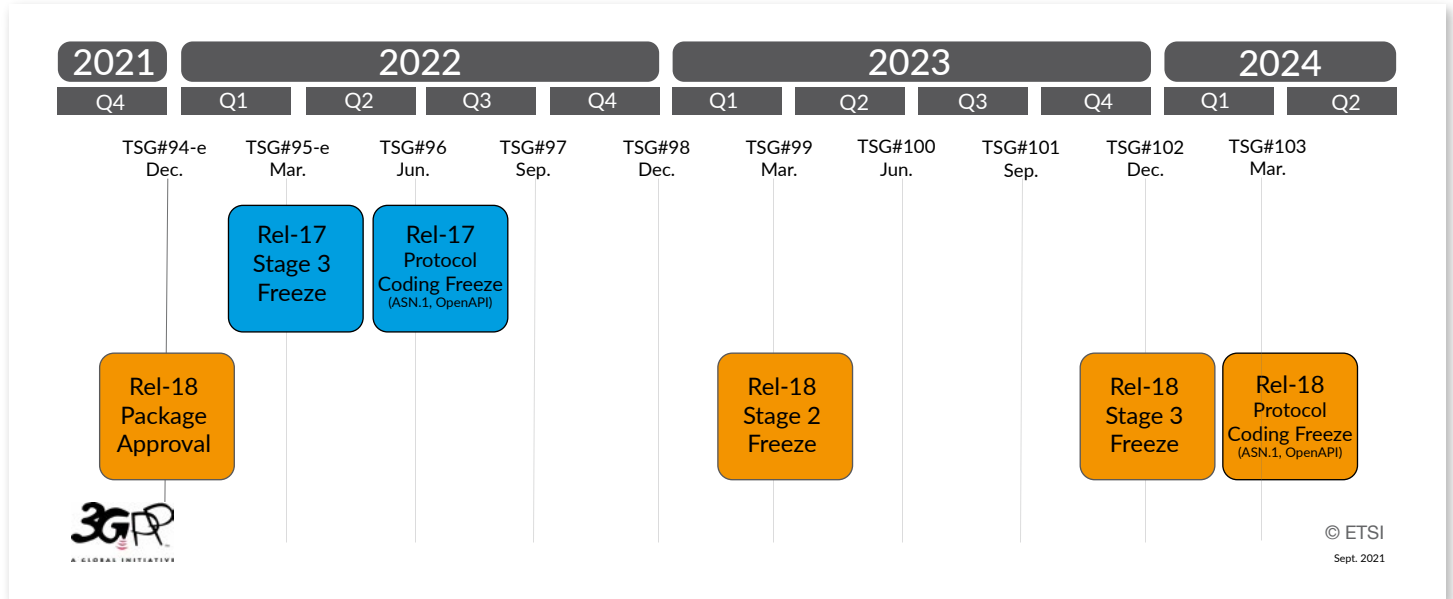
2021 | 2022 | 2023 | 2024

| Q4 | Q1 | Q2 | Q3 | Q4 | Q1 | Q2 | Q3 | Q4 | Q1 | Q2 |

TSG#94-e Dec.
TSG#95-e Mar.
TSG#96 Jun.
TSG#97 Sep.
TSG#98 Dec.
TSG#99 Mar.
TSG#100 Jun.
TSG#101 Sep.
TSG#102 Dec.
TSG#103 Mar.

Rel-17 Stage 3 Freeze

Rel-17 Protocol Coding Freeze (ASN.1, OpenAPI)

Rel-18 Package Approval

Rel-18 Stage 2 Freeze

Rel-18 Stage 3 Freeze

Rel-18 Protocol Coding Freeze (ASN.1, OpenAPI)

3GPP
A GLOBAL INITIATIVE

© ETSI
Sept. 2021